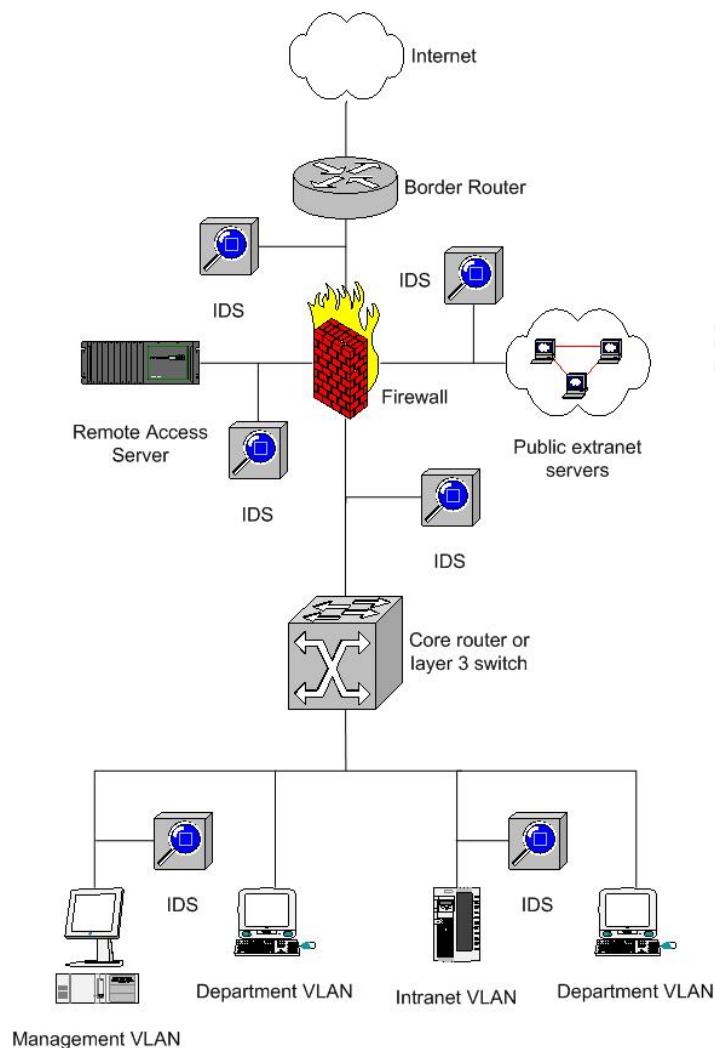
Internet

Border Router

IDS

IDS

Firewall

Remote Access Server

Public extranet servers

IDS

IDS

Core router or layer 3 switch

IDS

IDS

Department VLAN

Intranet VLAN

Department VLAN

Management VLAN